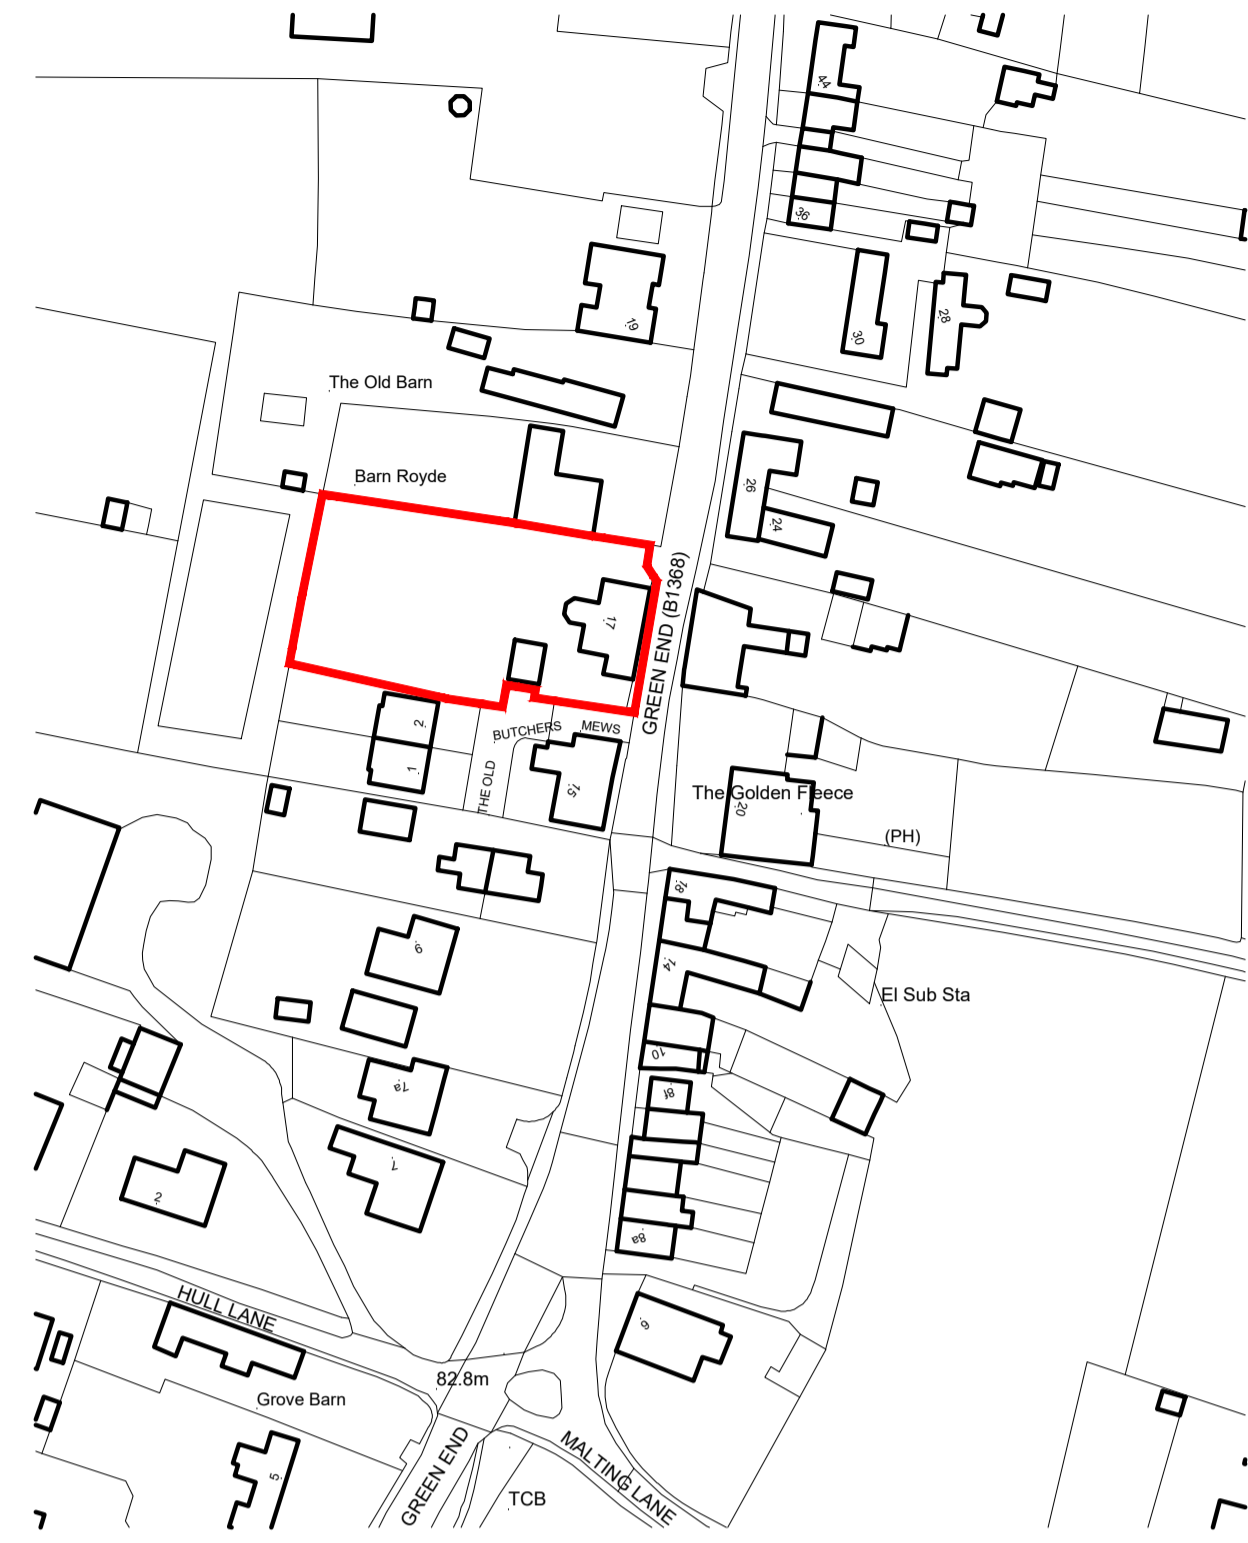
44
36
19
30
28
The Old Barn
Barn Royde
26
24
17
GREEN END (B1368)
2
1
BUTCHERS
MEWS
THE OLD
15
The Golden Fleece
20
(PH)
18
9
14
El Sub Sta
10
1a
8
7
2
8a
HULL LANE
9
82.8m
Grove Barn
5
GREEN END
MALTING LANE
TCB